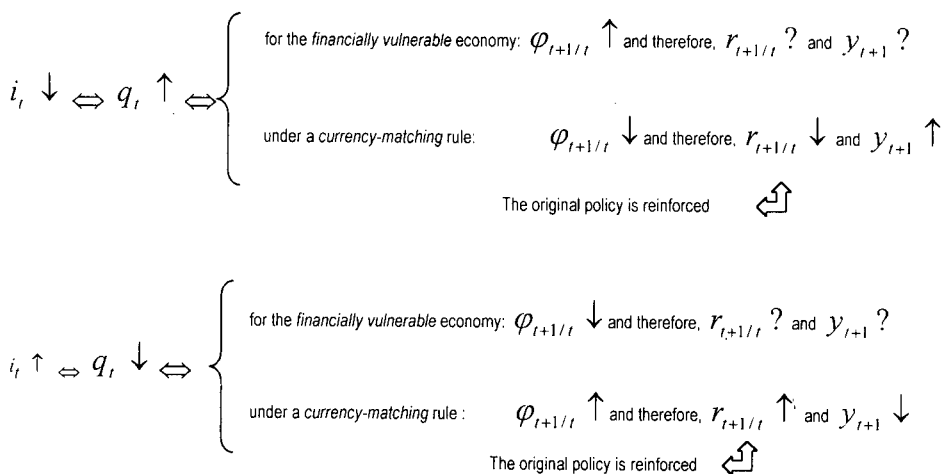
$i_t \downarrow \Leftrightarrow q_t \uparrow \Leftrightarrow$

for the *financially vulnerable* economy: $\varphi_{t+1/t} \uparrow$ and therefore, $r_{t+1/t}$ ? and $y_{t+1}$ ?

under a *currency-matching* rule: $\varphi_{t+1/t} \downarrow$ and therefore, $r_{t+1/t} \downarrow$ and $y_{t+1} \uparrow$

The original policy is reinforced

$i_t \uparrow \Leftrightarrow q_t \downarrow \Leftrightarrow$

for the *financially vulnerable* economy: $\varphi_{t+1/t} \downarrow$ and therefore, $r_{t+1/t}$ ? and $y_{t+1}$ ?

under a *currency-matching* rule : $\varphi_{t+1/t} \uparrow$ and therefore, $r_{t+1/t} \uparrow$ and $y_{t+1} \downarrow$

The original policy is reinforced